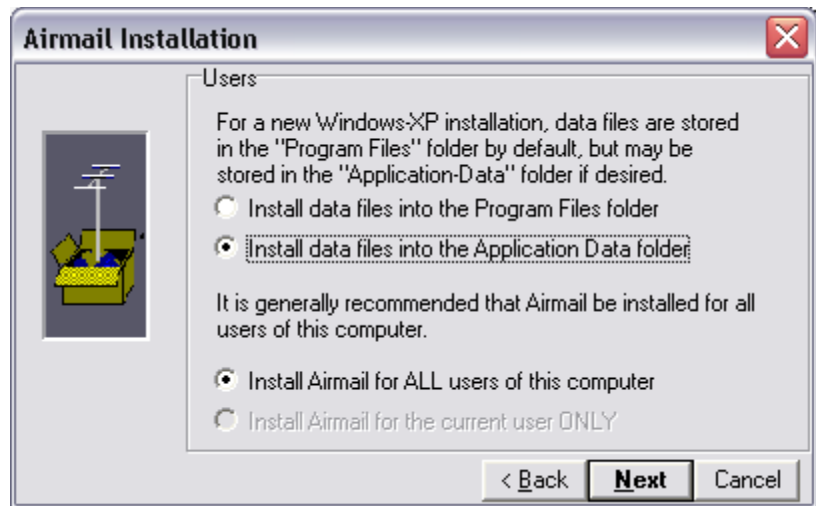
Airmail Installation

Users

For a new Windows-XP installation, data files are stored in the "Program Files" folder by default, but may be stored in the "Application-Data" folder if desired.

Install data files into the Program Files folder

Install data files into the Application Data folder

It is generally recommended that Airmail be installed for all users of this computer.

Install Airmail for ALL users of this computer

Install Airmail for the current user ONLY

< Back

Next

Cancel